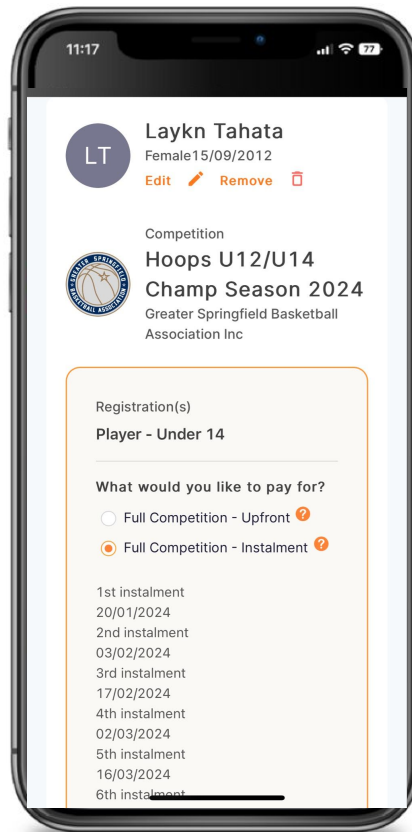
11:17

77

LT

Laykn Tahata

Female15/09/2012

Edit Remove

Competition

Hoops U12/U14 Champ Season 2024

Greater Springfield Basketball Association Inc

GREATER SPRINGFIELD BASKETBALL ASSOCIATION

Registration(s)

Player - Under 14

What would you like to pay for?

Full Competition - Upfront ?

Full Competition - Instalment ?

1st instalment
20/01/2024
2nd instalment
03/02/2024
3rd instalment
17/02/2024
4th instalment
02/03/2024
5th instalment
16/03/2024
6th instalment